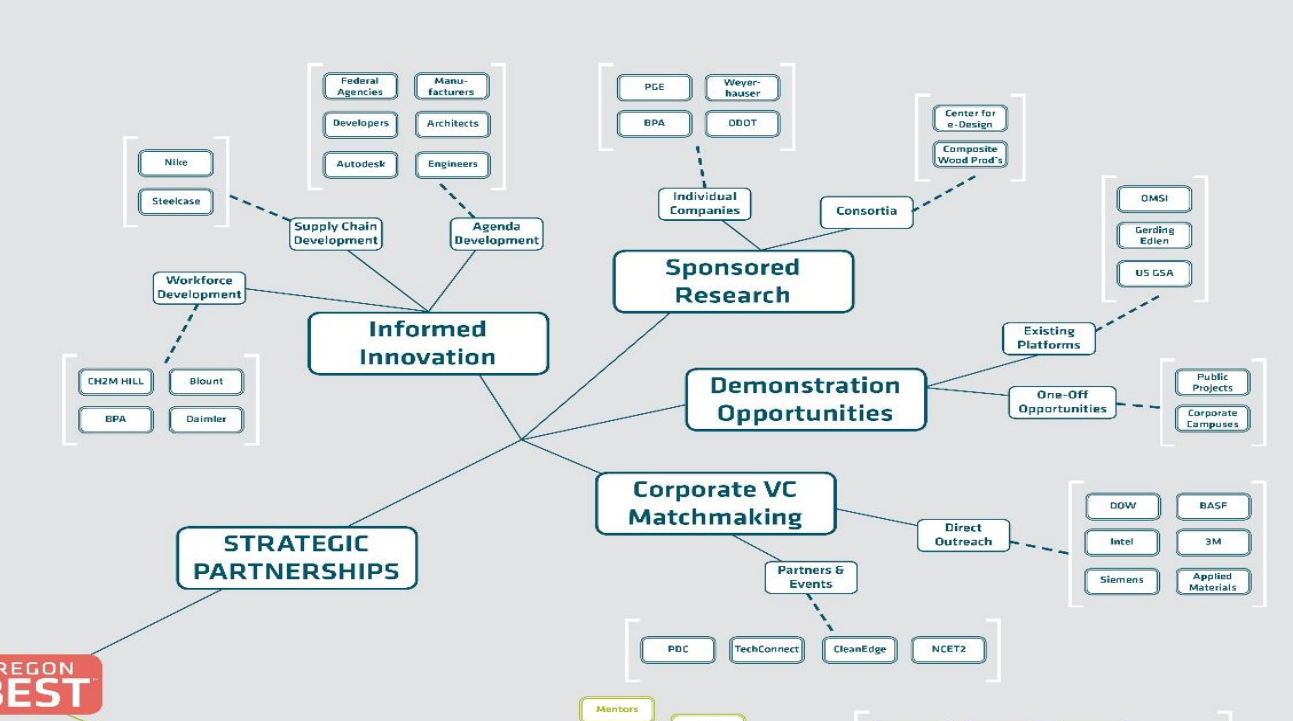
Federal Agencies
Manufacturers
Developers
Architects
Autodesk
Engineers

PGE
Weyerhauser
BPA
ODOT

Center for e-Design
Composite Wood Prod's

Nike
Steelcase

Supply Chain Development
Agenda Development

Individual Companies
Consortia

OMSI
Gerding Edlen
US GSA

Workforce Development

Sponsored Research

Informed Innovation

Existing Platforms

CH2M HILL
Blount
BPA
Daimler

Demonstration Opportunities

One-Off Opportunities

Public Projects
Corporate Campuses

Corporate VC Matchmaking

Direct Outreach

DOW
BASF
Intel
3M
Siemens
Applied Materials

STRATEGIC PARTNERSHIPS

Partners & Events

PDC
TechConnect
CleanEdge
NCET2

REGON BEST

Mentors